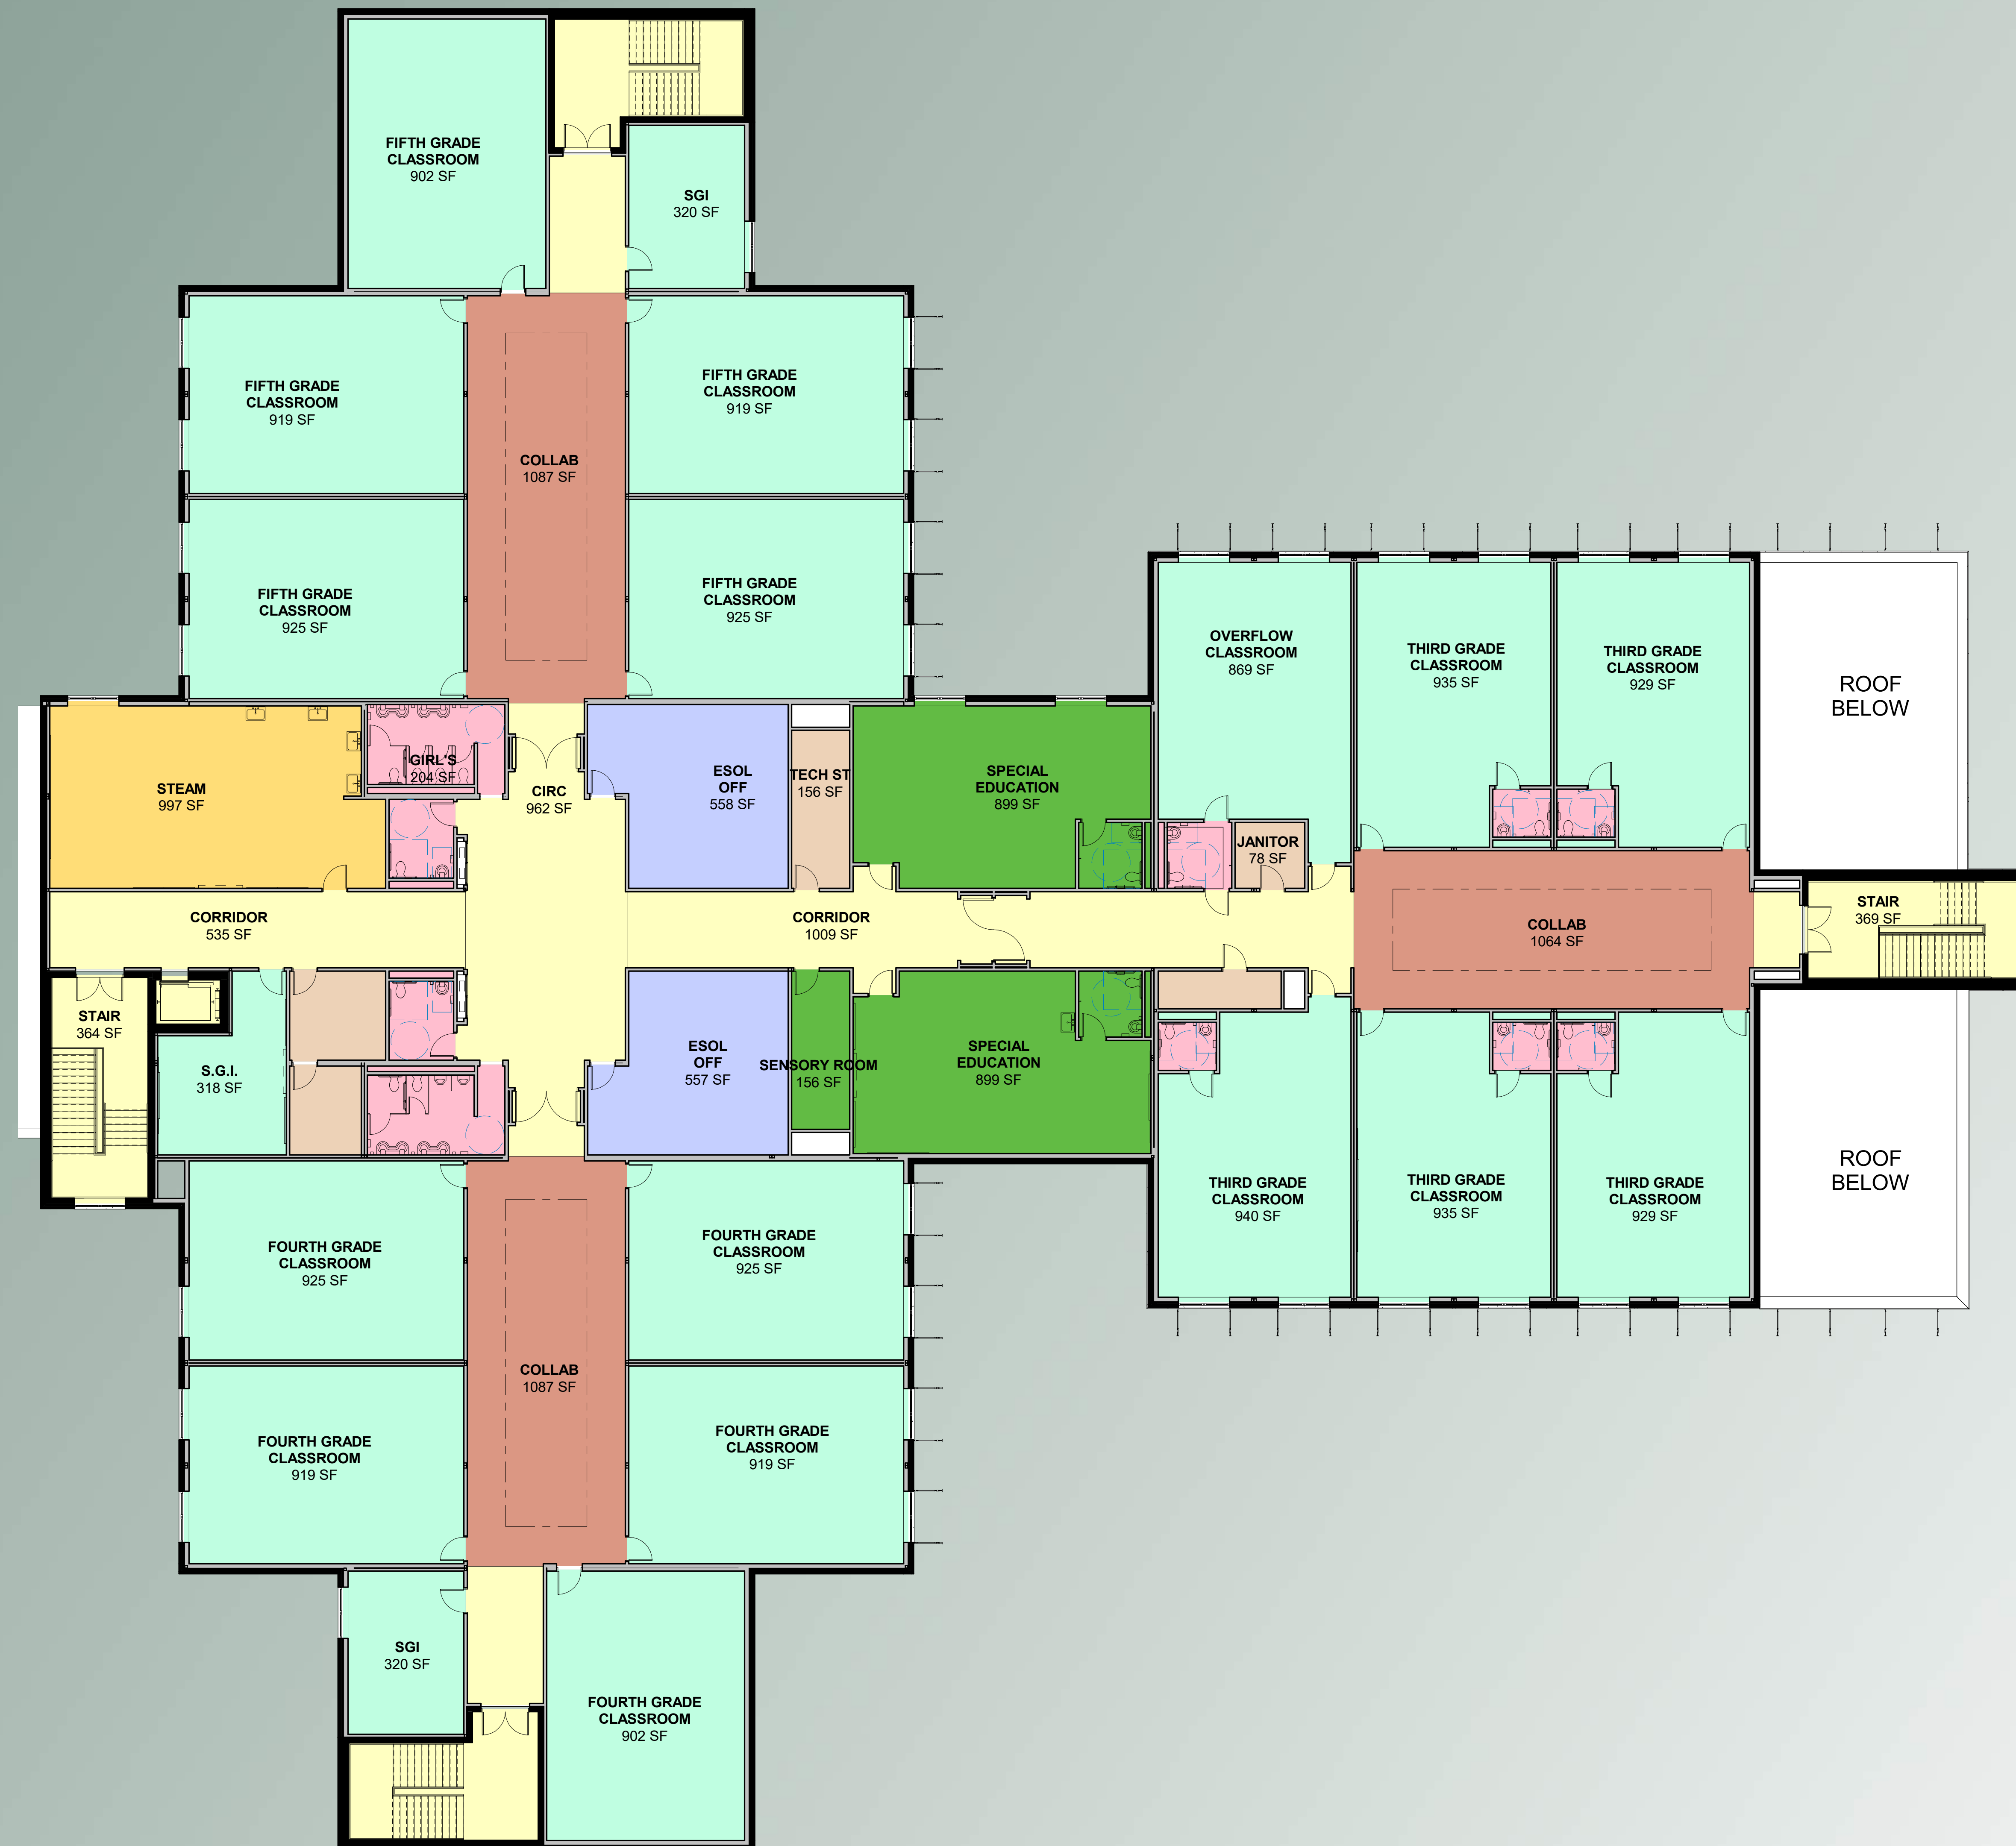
FIFTH GRADE CLASSROOM
902 SF

SGI
320 SF

FIFTH GRADE CLASSROOM
919 SF

COLLAB
1087 SF

FIFTH GRADE CLASSROOM
919 SF

FIFTH GRADE CLASSROOM
925 SF

FIFTH GRADE CLASSROOM
925 SF

OVERFLOW CLASSROOM
869 SF

THIRD GRADE CLASSROOM
935 SF

THIRD GRADE CLASSROOM
929 SF

ROOF BELOW

STEAM
997 SF

GIRL'S
204 SF

CIRC
962 SF

ESOL OFF
558 SF

TECH ST
156 SF

SPECIAL EDUCATION
899 SF

JANITOR
78 SF

CORRIDOR
535 SF

CORRIDOR
1009 SF

COLLAB
1064 SF

STAIR
369 SF

STAIR
364 SF

S.G.I.
318 SF

ESOL OFF
557 SF

SENSORY ROOM
156 SF

SPECIAL EDUCATION
899 SF

THIRD GRADE CLASSROOM
940 SF

THIRD GRADE CLASSROOM
935 SF

THIRD GRADE CLASSROOM
929 SF

ROOF BELOW

FOURTH GRADE CLASSROOM
925 SF

FOURTH GRADE CLASSROOM
925 SF

COLLAB
1087 SF

FOURTH GRADE CLASSROOM
919 SF

FOURTH GRADE CLASSROOM
919 SF

SGI
320 SF

FOURTH GRADE CLASSROOM
902 SF